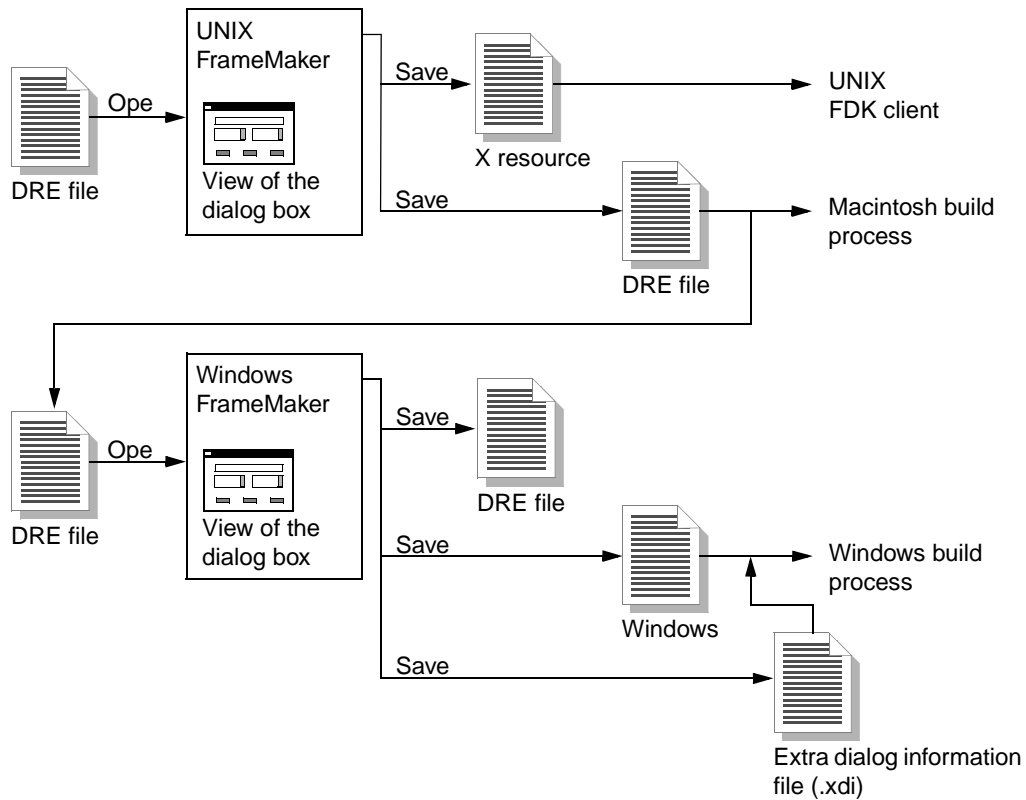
DRE file

Ope

UNIX FrameMaker

View of the dialog box

Save

X resource

UNIX FDK client

Save

DRE file

Macintosh build process

DRE file

Ope

Windows FrameMaker

View of the dialog box

Save

DRE file

Save

Windows

Windows build process

Save

Extra dialog information file (.xdi)